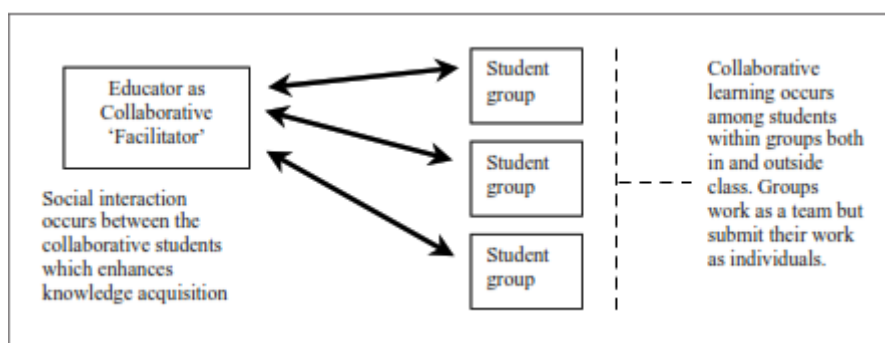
Educator as Collaborative 'Facilitator'

Social interaction occurs between the collaborative students which enhances knowledge acquisition

Student group

Student group

Student group

Collaborative learning occurs among students within groups both in and outside class. Groups work as a team but submit their work as individuals.